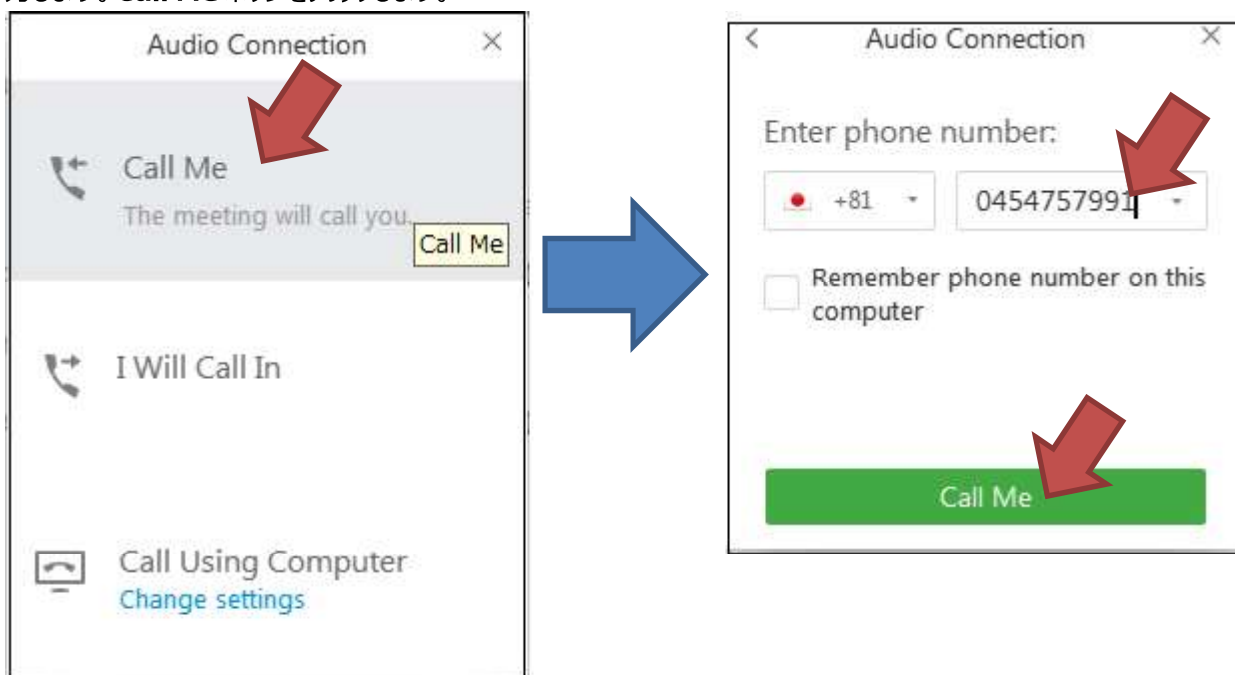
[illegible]

Audio Connection ×

Call Me
The meeting will call you.
Call Me

I Will Call In

Call Using Computer
Change settings

< Audio Connection ×

Enter phone number:

+81

0454757991

Remember phone number on this computer

Call Me